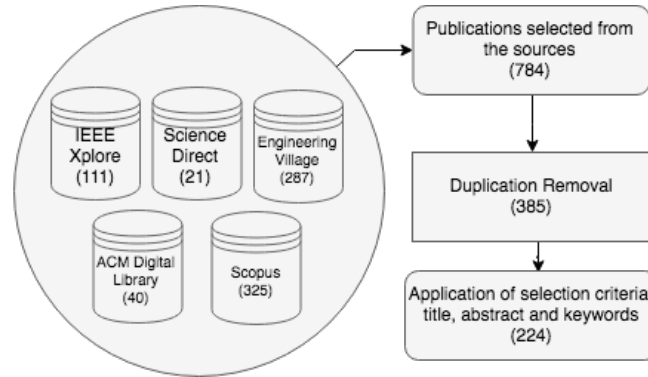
IEEE Xplore (111)

Science Direct (21)

Engineering Village (287)

ACM Digital Library (40)

Scopus (325)

Publications selected from the sources (784)

Duplication Removal (385)

Application of selection criteria title, abstract and keywords (224)